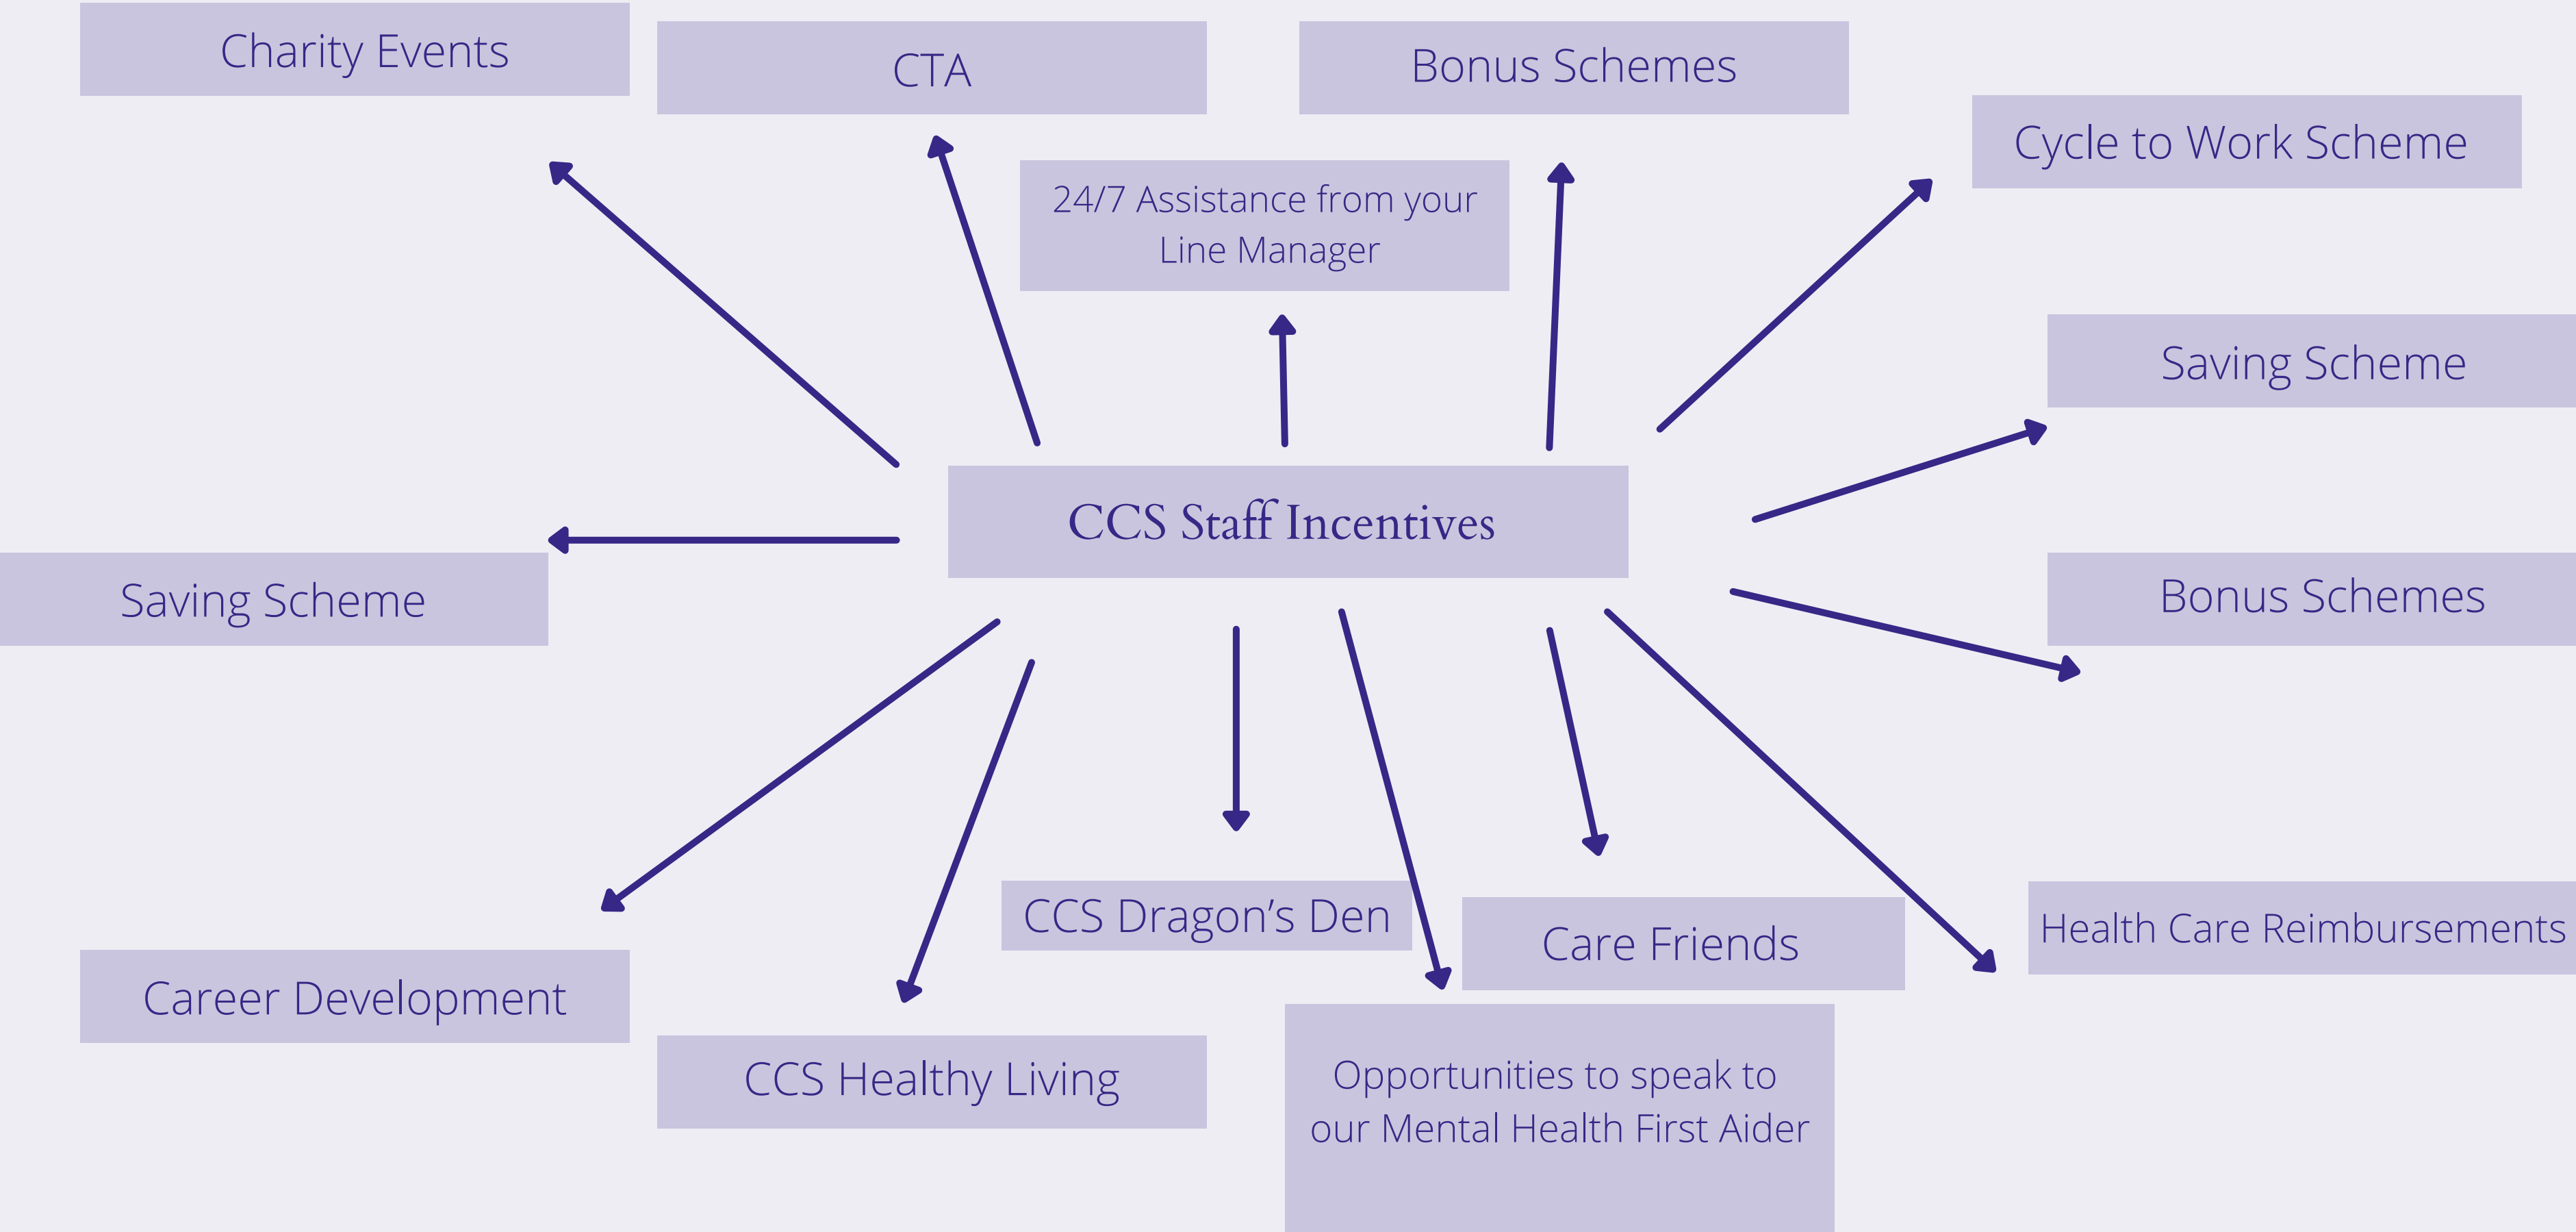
Charity Events

CTA

Bonus Schemes

Cycle to Work Scheme

24/7 Assistance from your Line Manager

Saving Scheme

CCS Staff Incentives

Saving Scheme

Bonus Schemes

CCS Dragon's Den

Care Friends

Health Care Reimbursements

Career Development

CCS Healthy Living

Opportunities to speak to our Mental Health First Aider